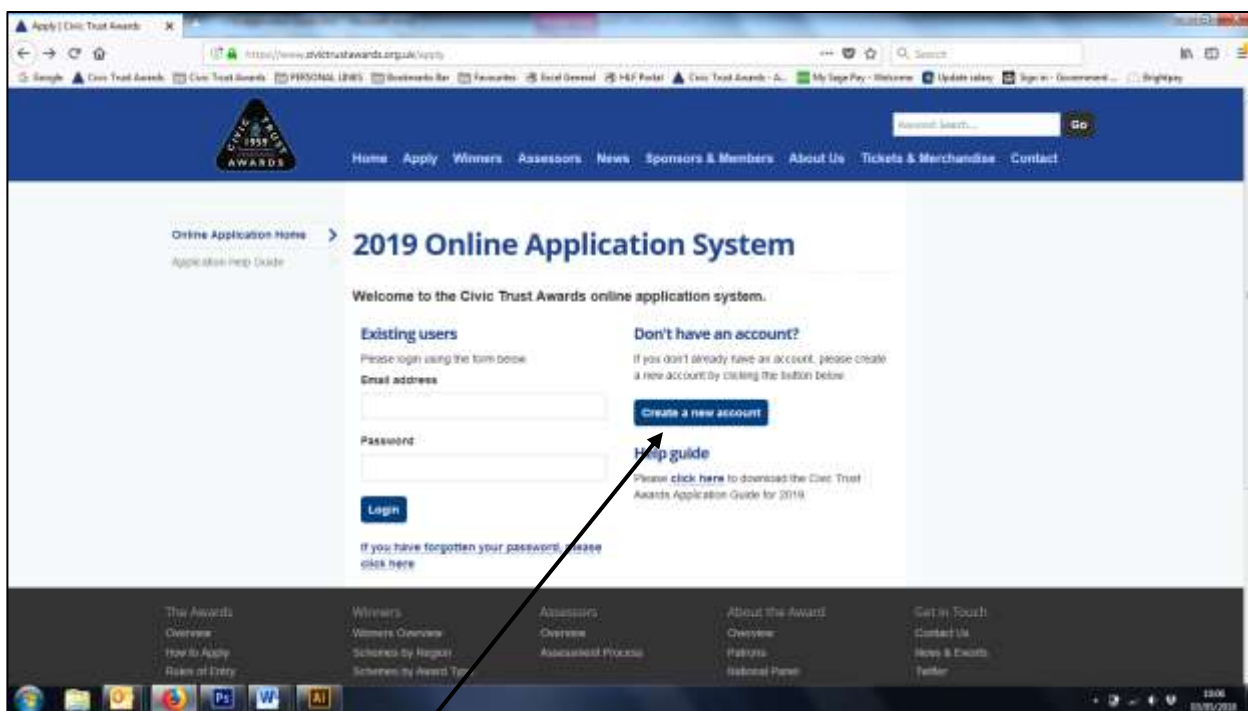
Apply | Civic Trust Awards

https://www.civictrustawards.org.uk/apply

Search

Google Civic Trust Awards Civic Trust Awards PERSONAL LINKS Bookmarks Bar Favourites Excel General HLF Portal Civic Trust Awards - A... My Sage Pay - Welcome Update salary Sign in - Government... Brightpay

CIVIC TRUST 1959 AWARDS

Keyword Search... Go

Home Apply Winners Assessors News Sponsors & Members About Us Tickets & Merchandise Contact

Online Application Home
Application Help Guide

2019 Online Application System

Welcome to the Civic Trust Awards online application system.

Existing users

Please login using the form below

Email address

Password

Login

If you have forgotten your password, please click here

Don't have an account?

If you don't already have an account, please create a new account by clicking the button below

Create a new account

Help guide

Please click here to download the Civic Trust Awards Application Guide for 2019.

The Awards
Overview
How to Apply
Rules of Entry

Winners
Winners Overview
Schemes by Region
Schemes by Award Type

Assessors
Overview
Assessment Process

About the Award
Overview
Patrons
National Panel

Get in Touch
Contact Us
News & Events
Twitter

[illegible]